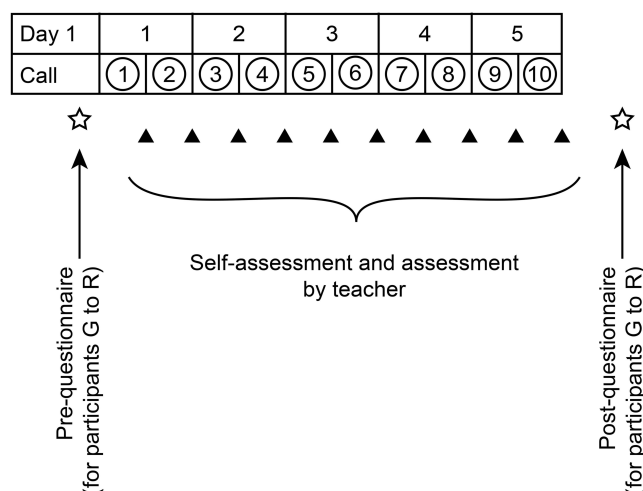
| Day 1 | 1 | | 2 | | 3 | | 4 | | 5 | |
|---|---|---|---|---|---|---|---|---|---|---|
| Call | ① | ② | ③ | ④ | ⑤ | ⑥ | ⑦ | ⑧ | ⑨ | ⑩ |

Pre-questionnaire (for participants G to R)

Self-assessment and assessment by teacher

Post-questionnaire (for participants G to R)